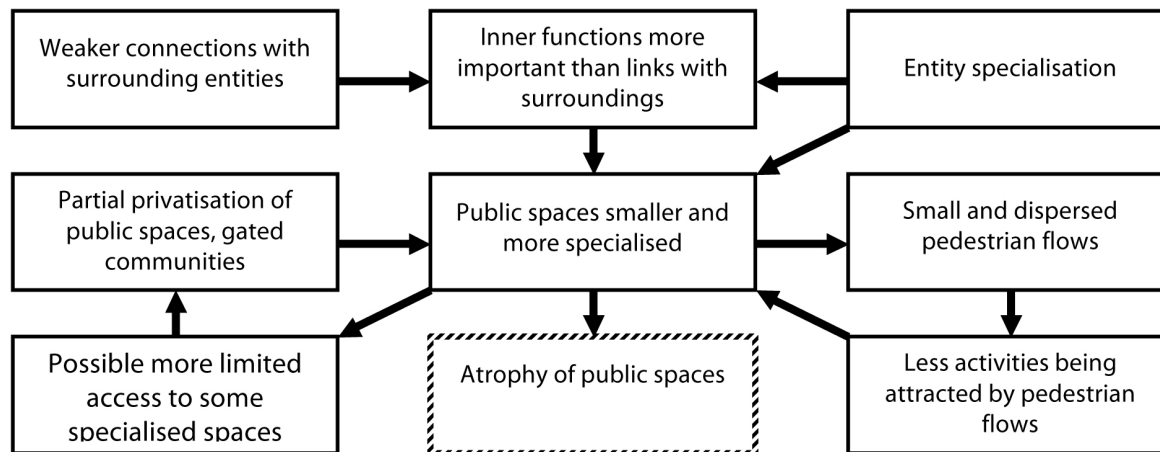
Weaker connections with surrounding entities

Inner functions more important than links with surroundings

Entity specialisation

Partial privatisation of public spaces, gated communities

Public spaces smaller and more specialised

Small and dispersed pedestrian flows

Possible more limited access to some specialised spaces

Atrophy of public spaces

Less activities being attracted by pedestrian flows